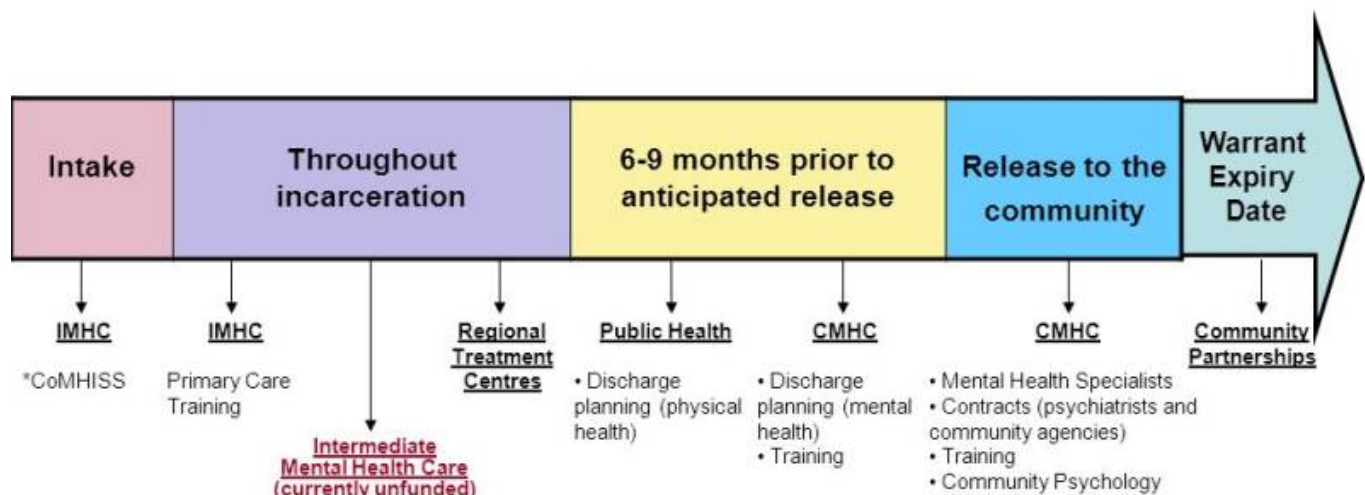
Intake

Throughout incarceration

6-9 months prior to anticipated release

Release to the community

Warrant Expiry Date

IMHC

*CoMHISS

IMHC

Primary Care Training

Intermediate Mental Health Care (currently unfunded)

Regional Treatment Centres

Public Health

• Discharge planning (physical health)

CMHC

• Discharge planning (mental health)
• Training

CMHC

• Mental Health Specialists
• Contracts (psychiatrists and community agencies)
• Training
• Community Psychology

Community Partnerships